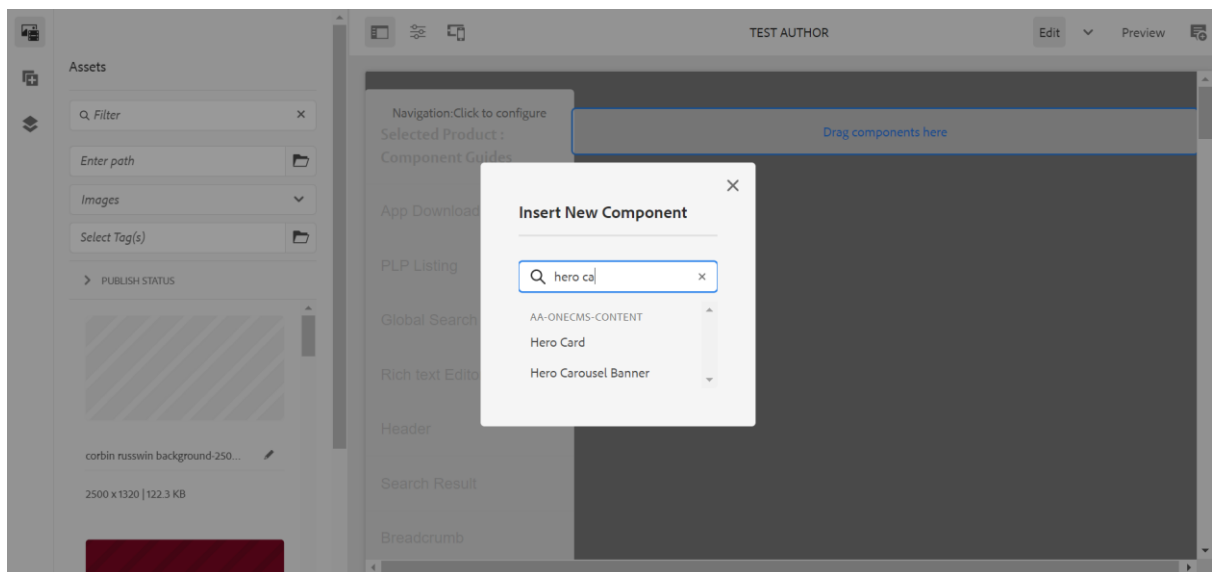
Assets

Filter

Enter path

Images

Select Tag(s)

PUBLISH STATUS

corbin russwin background-250...

2500 x 1320 | 122.3 KB

TEST AUTHOR

Edit

Preview

Navigation:Click to configure

Selected Product : Component Guides

Drag components here

App Download

PLP Listing

Global Search

Rich text Edito

Header

Search Result

Breadcrumb

Insert New Component

hero ca

AA-ONECMS-CONTENT

Hero Card

Hero Carousel Banner